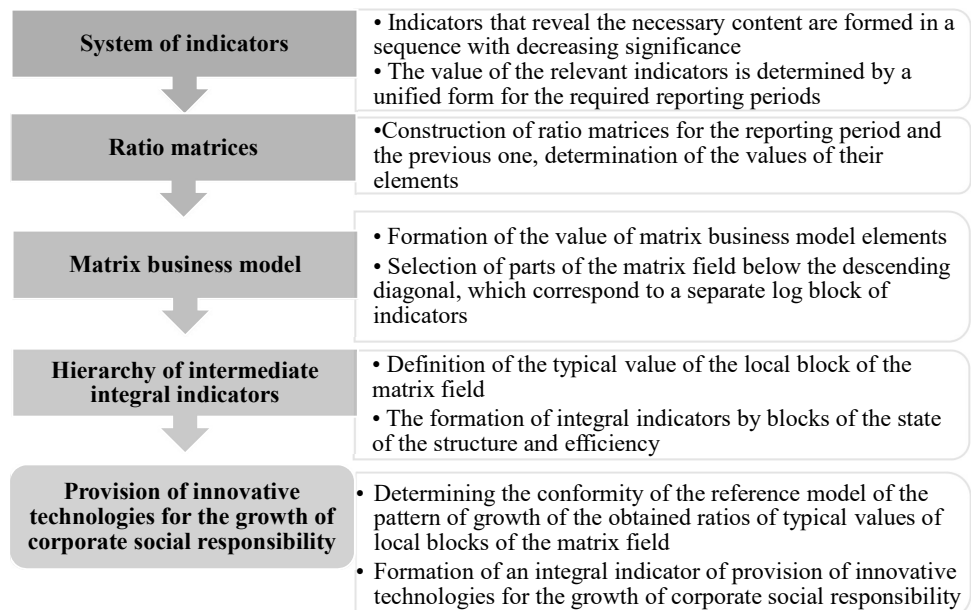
System of indicators

• Indicators that reveal the necessary content are formed in a sequence with decreasing significance
• The value of the relevant indicators is determined by a unified form for the required reporting periods

Ratio matrices

•Construction of ratio matrices for the reporting period and the previous one, determination of the values of their elements

Matrix business model

• Formation of the value of matrix business model elements
• Selection of parts of the matrix field below the descending diagonal, which correspond to a separate log block of indicators

Hierarchy of intermediate integral indicators

• Definition of the typical value of the local block of the matrix field
• The formation of integral indicators by blocks of the state of the structure and efficiency

Provision of innovative technologies for the growth of corporate social responsibility

• Determining the conformity of the reference model of the pattern of growth of the obtained ratios of typical values of local blocks of the matrix field
• Formation of an integral indicator of provision of innovative technologies for the growth of corporate social responsibility